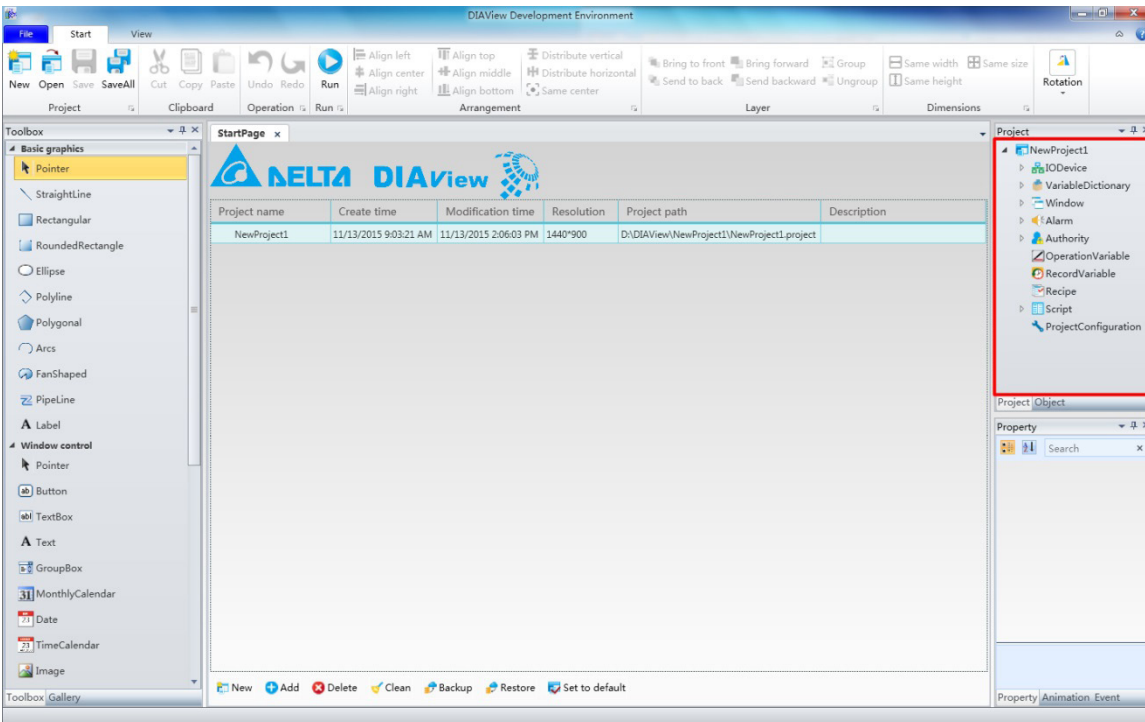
DIAView Development Environment

File Start View

New Open Save SaveAll Cut Copy Paste Undo Redo Run
Align left Align center Align right Align top Align middle Align bottom Distribute vertical Distribute horizontal Same center
Bring to front Bring forward Group Send to back Send backward Ungroup
Same width Same size Same height
Rotation

Project Clipboard Operation Run Arrangement Layer Dimensions

Toolbox
Basic graphics
Pointer
StraightLine
Rectangular
RoundedRectangle
Ellipse
Polyline
Polygonal
Arcs
FanShaped
PipeLine
Label
Window control
Pointer
Button
TextBox
Text
GroupBox
MonthlyCalendar
Date
TimeCalendar
Image
Toolbox Gallery

StartPage ×

DELTA DIAView

| Project name | Create time | Modification time | Resolution | Project path | Description |
|---|---|---|---|---|---|
| NewProject1 | 11/13/2015 9:03:21 AM | 11/13/2015 2:06:03 PM | 1440*900 | D:\DIAView\NewProject1\NewProject1.project | |

New Add Delete Clean Backup Restore Set to default

Project
NewProject1
IODevice
VariableDictionary
Window
Alarm
Authority
OperationVariable
RecordVariable
Recipe
Script
ProjectConfiguration
Project Object

Property
Search
Property Animation Event